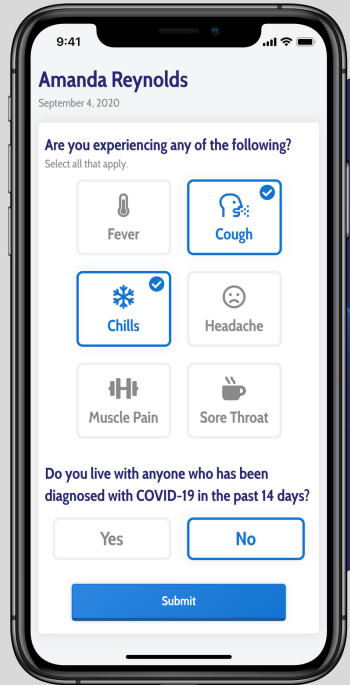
9:41

Amanda Reynolds
September 4, 2020

Are you experiencing any of the following?
Select all that apply.

Fever
Cough
Chills
Headache
Muscle Pain
Sore Throat

Do you live with anyone who has been diagnosed with COVID-19 in the past 14 days?

Yes
No

Submit